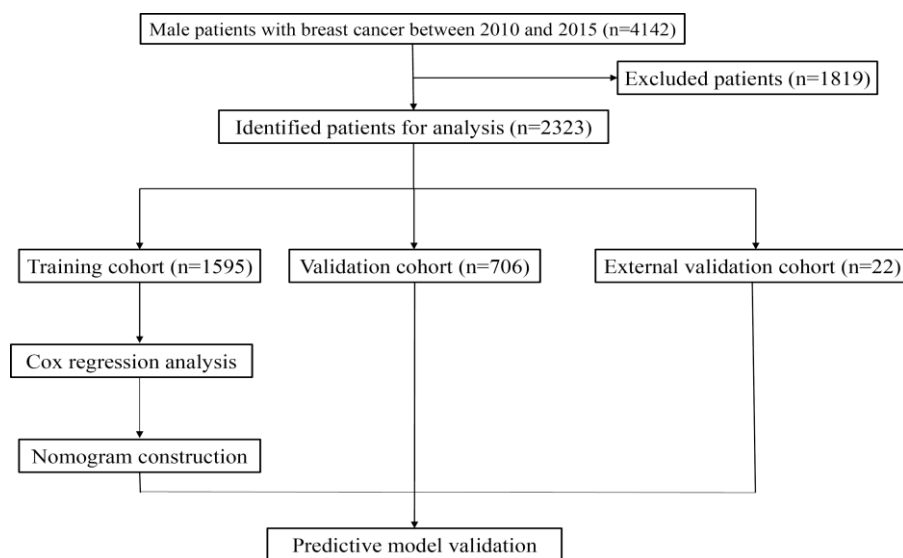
Male patients with breast cancer between 2010 and 2015 (n=4142)

Excluded patients (n=1819)

Identified patients for analysis (n=2323)

Training cohort (n=1595)

Validation cohort (n=706)

External validation cohort (n=22)

Cox regression analysis

Nomogram construction

Predictive model validation